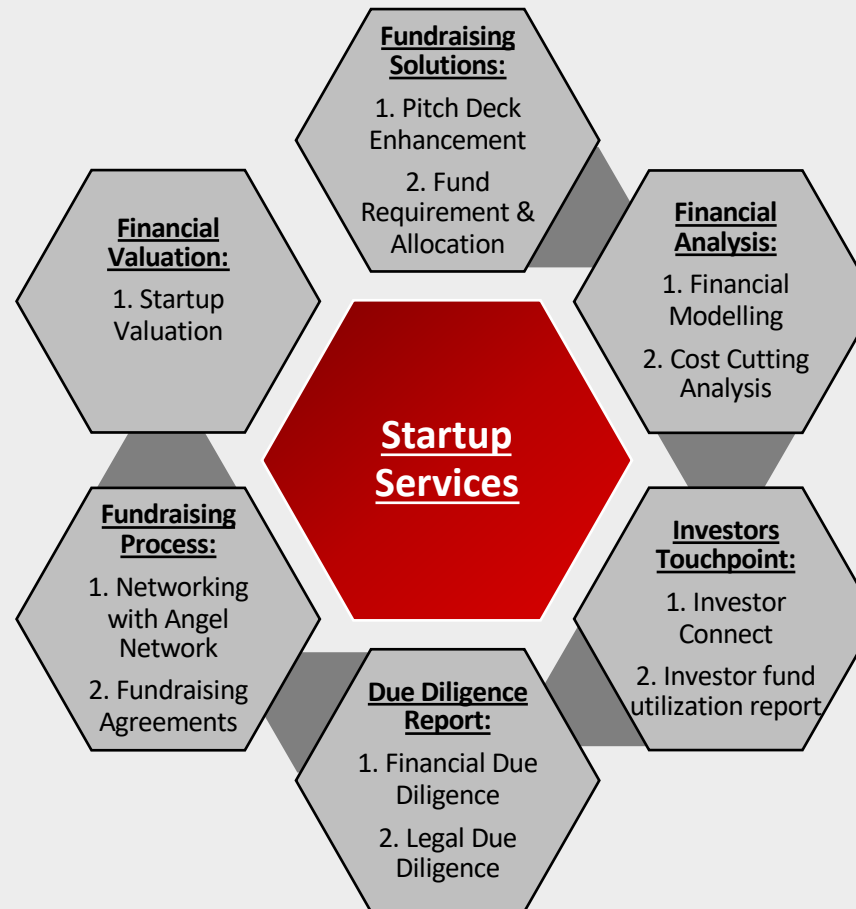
Startup Services

Fundraising Solutions:
1. Pitch Deck Enhancement
2. Fund Requirement & Allocation

Financial Analysis:
1. Financial Modelling
2. Cost Cutting Analysis

Investors Touchpoint:
1. Investor Connect
2. Investor fund utilization report

Due Diligence Report:
1. Financial Due Diligence
2. Legal Due Diligence

Fundraising Process:
1. Networking with Angel Network
2. Fundraising Agreements

Financial Valuation:
1. Startup Valuation